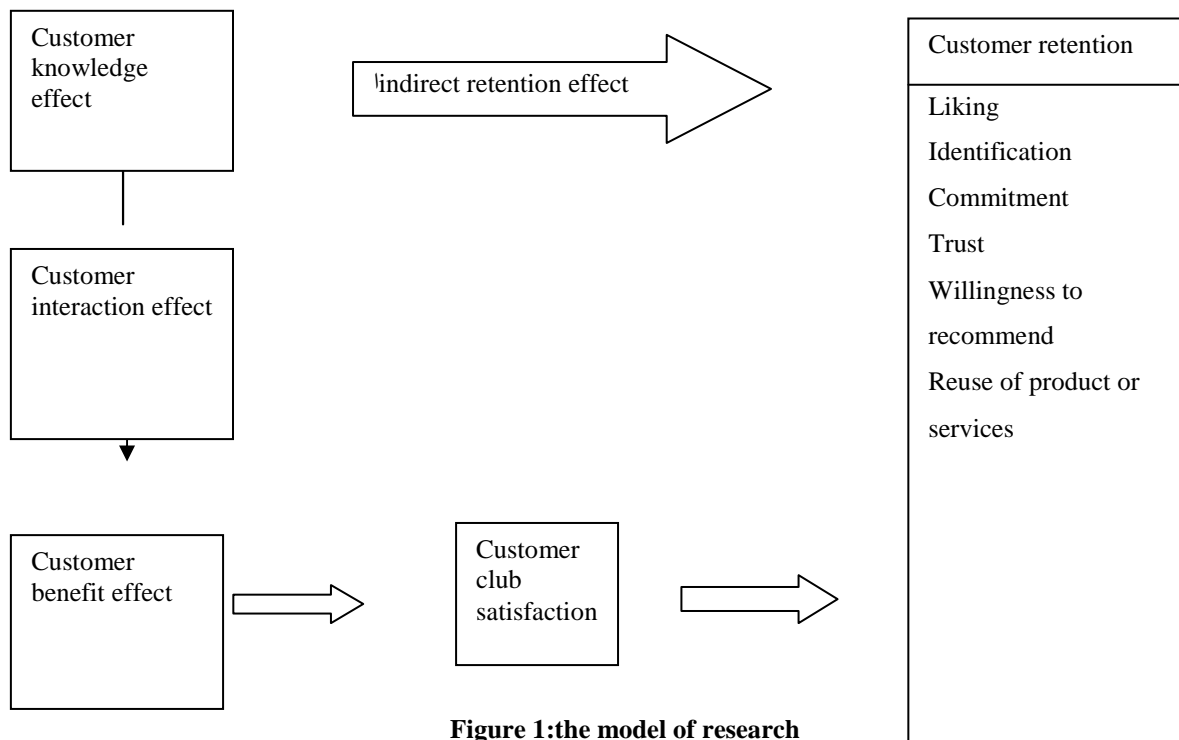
Customer knowledge effect

indirect retention effect

Customer retention

Liking

Identification

Commitment

Trust

Willingness to recommend

Reuse of product or services

Customer interaction effect

Customer benefit effect

Customer club satisfaction

**Figure 1:the model of research**